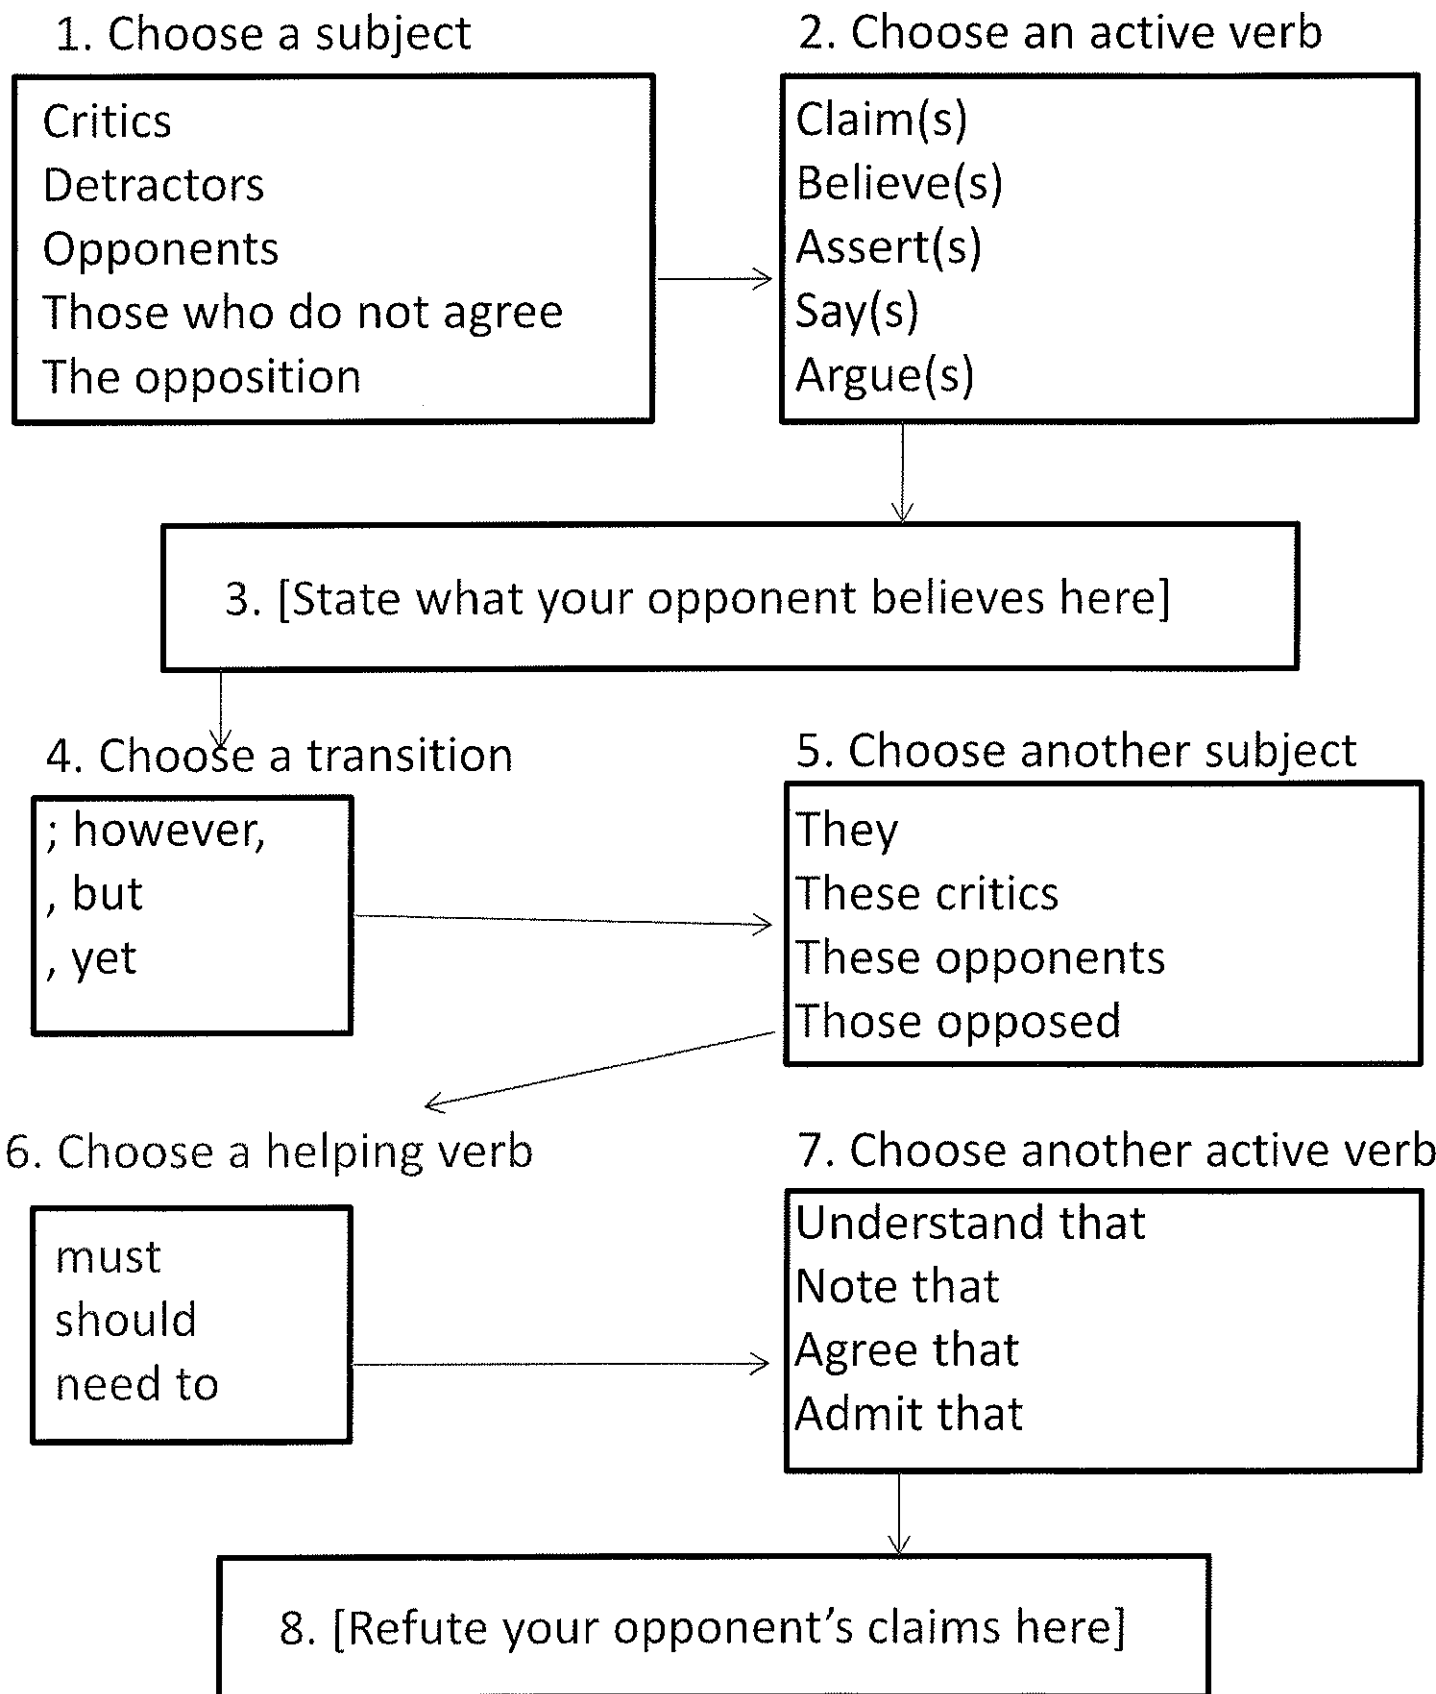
1. Choose a subject

Critics
Detractors
Opponents
Those who do not agree
The opposition

2. Choose an active verb

Claim(s)
Believe(s)
Assert(s)
Say(s)
Argue(s)

3. [State what your opponent believes here]

4. Choose a transition

; however,
, but
, yet

5. Choose another subject

They
These critics
These opponents
Those opposed

6. Choose a helping verb

must
should
need to

7. Choose another active verb

Understand that
Note that
Agree that
Admit that

8. [Refute your opponent's claims here]